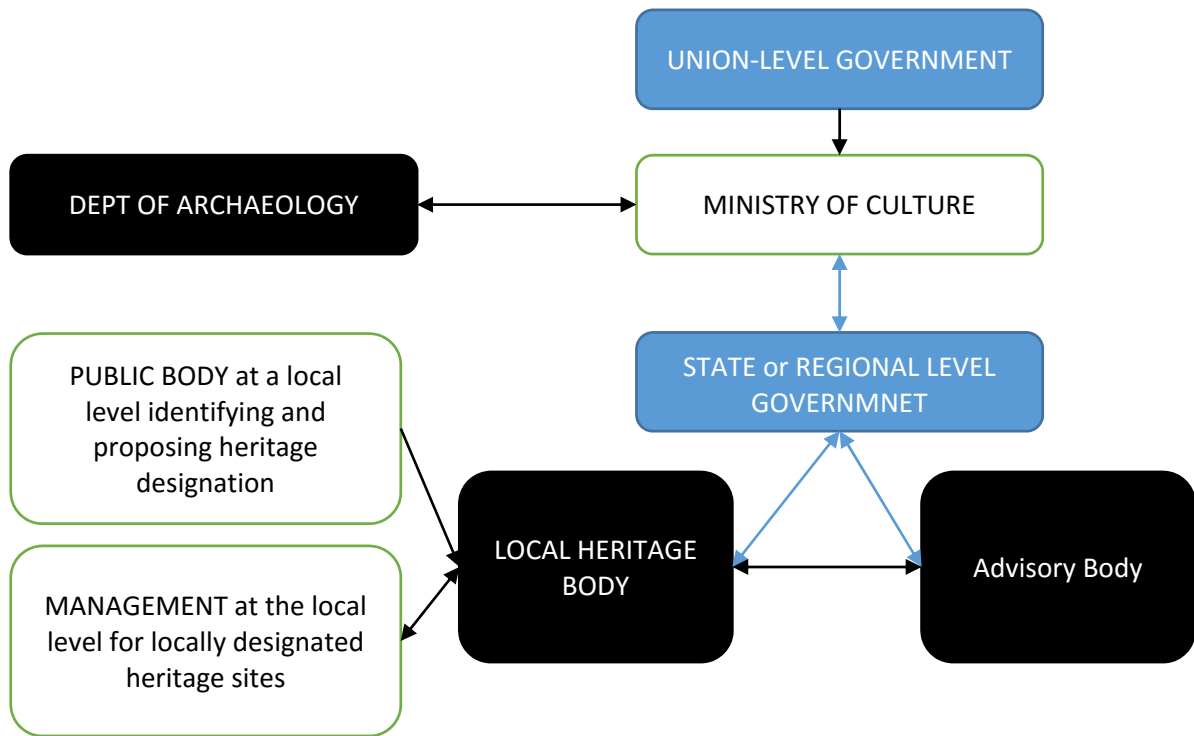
UNION-LEVEL GOVERNMENT

DEPT OF ARCHAEOLOGY

MINISTRY OF CULTURE

STATE or REGIONAL LEVEL GOVERNMNET

PUBLIC BODY at a local level identifying and proposing heritage designation

LOCAL HERITAGE BODY

Advisory Body

MANAGEMENT at the local level for locally designated heritage sites